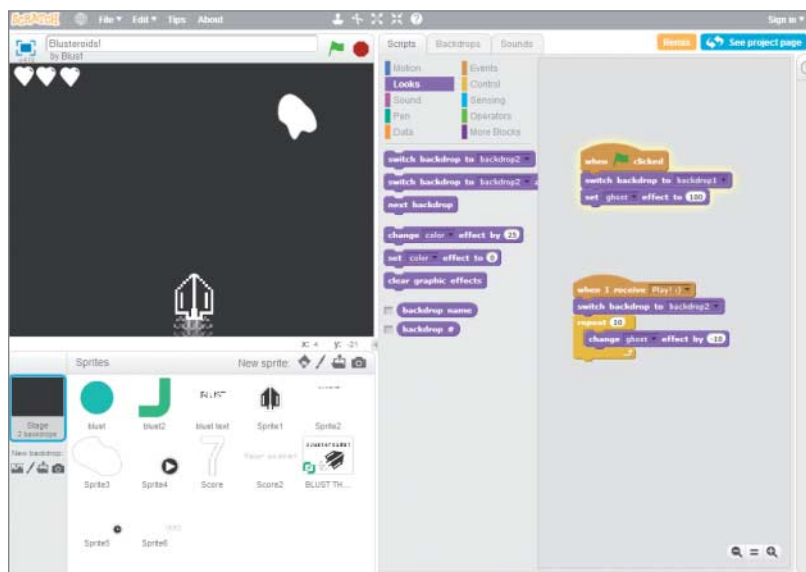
SCRATCH File ▾ Edit ▾ Tips About Sign in

Blusteroids! by Blust1

Scripts Backdrops Sounds

Remix See project page

Motion Events
Looks Control
Sound Sensing
Pen Operators
Data More Blocks

switch backdrop to backdrop2
switch backdrop to backdrop2
next backdrop
change color effect by 25
set color effect to 0
clear graphic effects
backdrop name
backdrop #

when clicked
switch backdrop to backdrop1
set ghost effect to 100

when I receive Play! :)
switch backdrop to backdrop2
repeat 10
change ghost effect by -10

x: 4 y: -21

Sprites New sprite:

Stage 2 backdrops

New backdrop:

blust blust2 blust text Sprite1 Sprite2
Sprite3 Sprite4 Score Score2 BLUST TH...
Sprite5 Sprite6